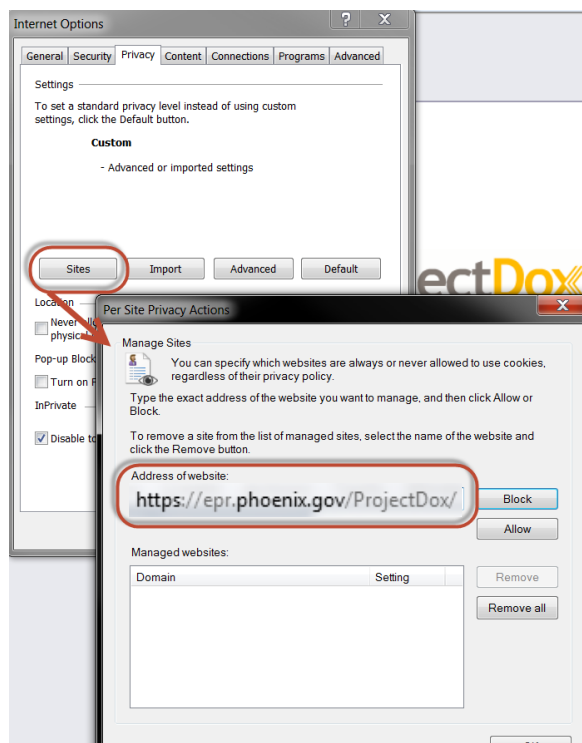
Internet Options

?

X

General | Security | Privacy | Content | Connections | Programs | Advanced

Settings

To set a standard privacy level instead of using custom settings, click the Default button.

Custom

- Advanced or imported settings

Sites

Import

Advanced

Default

Location

Never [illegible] physic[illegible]

Pop-up Block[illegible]

Turn on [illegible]

InPrivate

Disable t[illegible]

ectDox

Per Site Privacy Actions

X

Manage Sites

You can specify which websites are always or never allowed to use cookies, regardless of their privacy policy.

Type the exact address of the website you want to manage, and then click Allow or Block.

To remove a site from the list of managed sites, select the name of the website and click the Remove button.

Address of website:

https://epr.phoenix.gov/ProjectDox/

Block

Allow

Managed websites:

| Domain | Setting |
|---|---|

Remove

Remove all